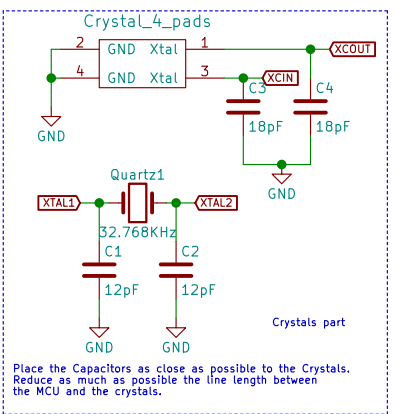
Crystal_4_pads

2 GND Xtal 1

4 GND Xtal 3

XCOUT

XCIN

C3

C4

18pF

18pF

GND

GND

Quartz1

XTAL1

XTAL2

32.768KHz

C1

C2

12pF

12pF

GND

GND

Crystals part

Place the Capacitors as close as possible to the Crystals. Reduce as much as possible the line length between the MCU and the crystals.